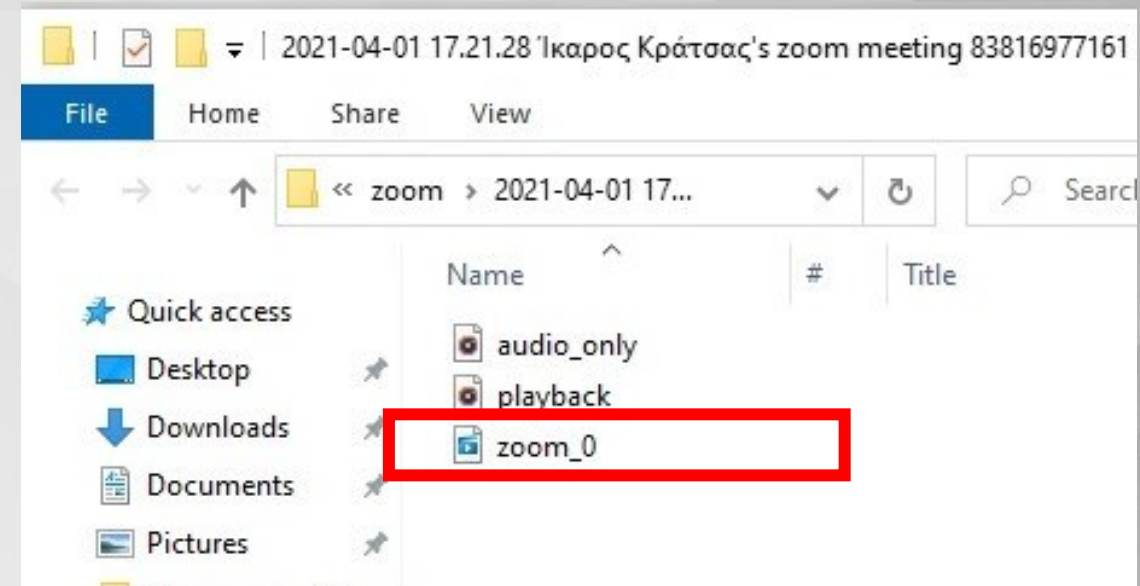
2021-04-01 17.21.28 Ίκαρος Κράτσας's zoom meeting 83816977161

File Home Share View

« zoom › 2021-04-01 17...

Searc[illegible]

Name # Title

Quick access
Desktop
Downloads
Documents
Pictures

audio_only
playback
zoom_0